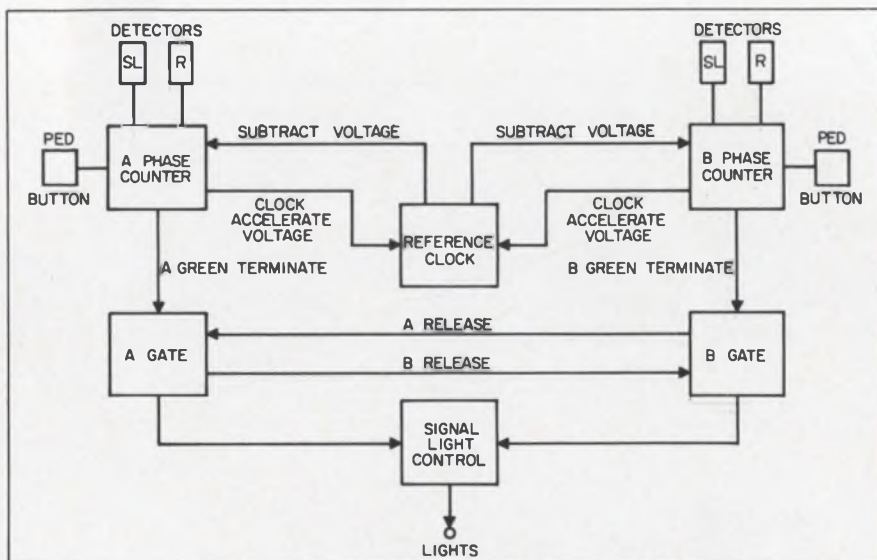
DETECTORS
SL
R

DETECTORS
SL
R

PED
BUTTON

A PHASE COUNTER

SUBTRACT VOLTAGE

SUBTRACT VOLTAGE

B PHASE COUNTER

PED
BUTTON

CLOCK ACCELERATE VOLTAGE

REFERENCE CLOCK

CLOCK ACCELERATE VOLTAGE

A GREEN TERMINATE

B GREEN TERMINATE

A RELEASE

A GATE

B RELEASE

B GATE

SIGNAL LIGHT CONTROL

LIGHTS